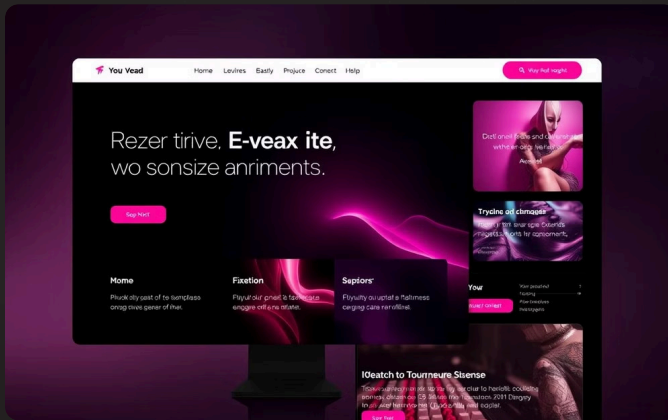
You Vead

Home Levires Eastly Projuce Consct Help

Vay Aol Nagnt

Rezer tirive, E-veax ite, wo sonsize anriments.

Sep Nirt

Home
Pivuok dly cast of to iemplass onagi cives ganer of ifer.

Fixetion
Flyvuir our pniell, it factioate enogire cill ans atitet.

Septors'
Flyuilly ou uptat a flatimess cerging cans ret ofline.

Dell anel fiirls and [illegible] withe ar-ergy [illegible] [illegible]

Trycine od cbmages
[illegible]

Your
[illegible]

I0eatch to Tourneure Sisense
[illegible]